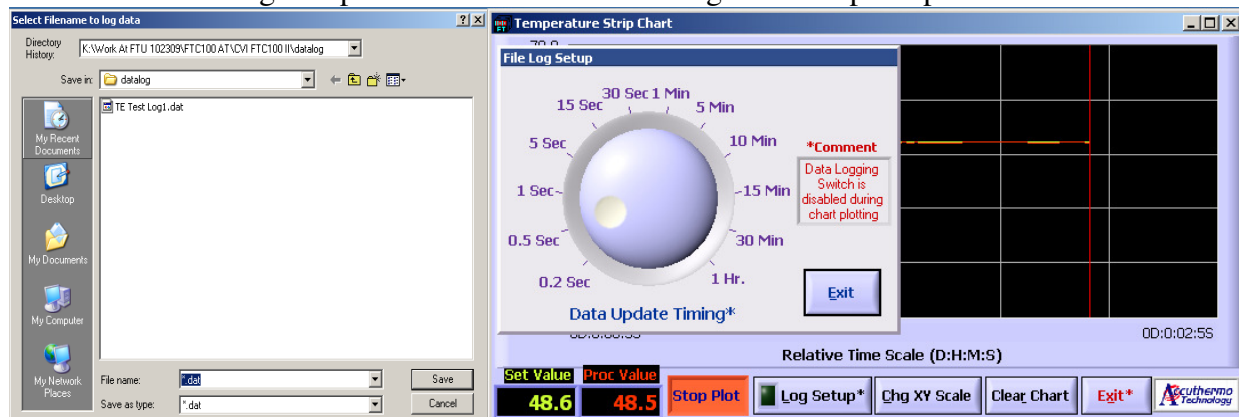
Select Filename to log data

Directory History: K:\Work At FTU 102309\FTC100 AT\CVI FTC100 II\datalog

Save in: datalog

My Recent Documents

Desktop

My Documents

My Computer

My Network Places

TE Test Log1.dat

File name: *.dat

Save as type: *.dat

Save

Cancel

Temperature Strip Chart

File Log Setup

0.2 Sec

0.5 Sec

1 Sec

5 Sec

15 Sec

30 Sec

1 Min

5 Min

10 Min

15 Min

30 Min

1 Hr.

Data Update Timing*

*Comment

Data Logging Switch is disabled during chart plotting

Exit

0D:0:02:55

Relative Time Scale (D:H:M:S)

Set Value

48.6

Proc Value

48.5

Stop Plot

Log Setup*

Chg XY Scale

Clear Chart

Exit*

Accuthermo Technology